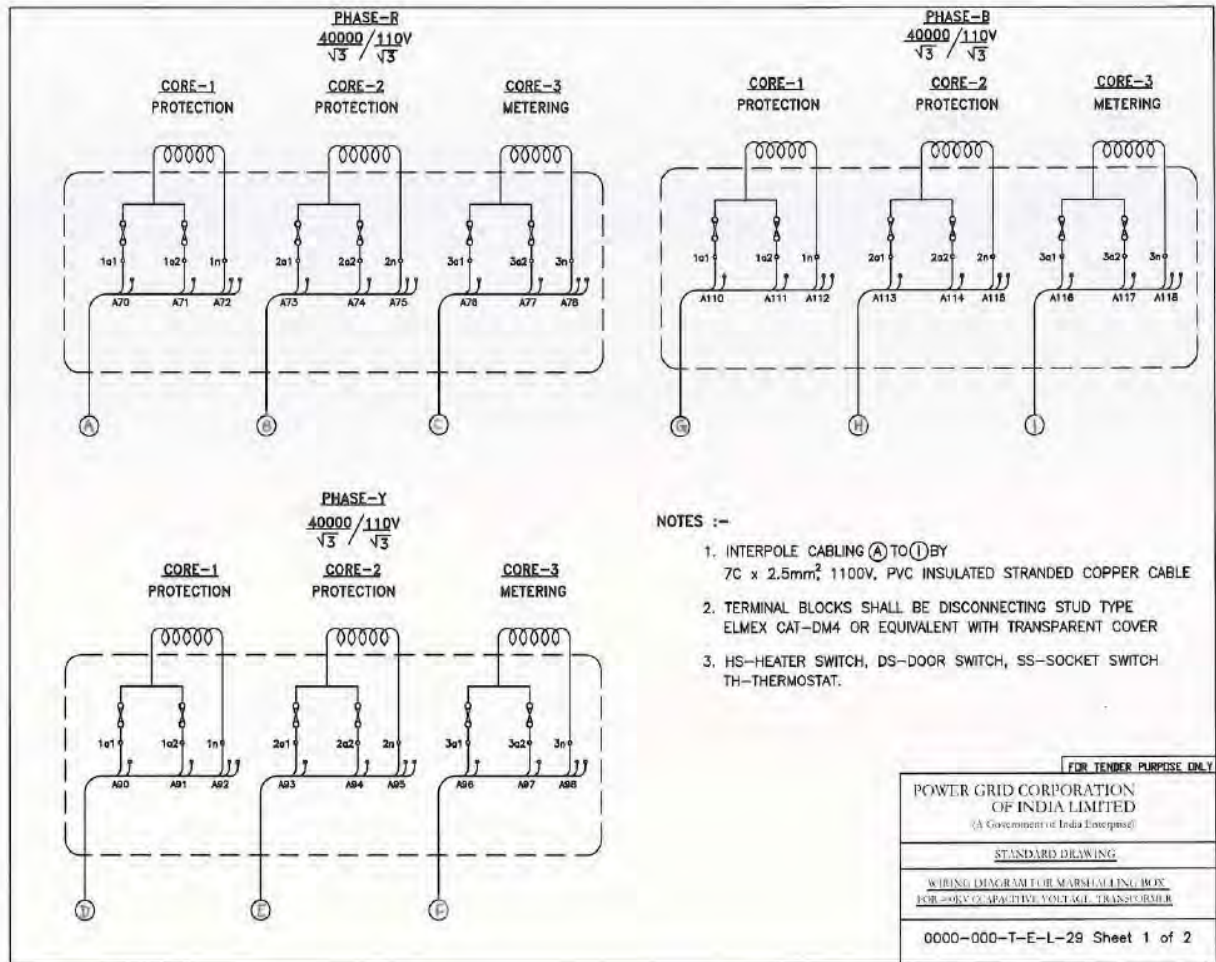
PHASE-R
$\frac{40000}{\sqrt{3}} / \frac{110}{\sqrt{3}}$V

CORE-1
PROTECTION

CORE-2
PROTECTION

CORE-3
METERING

1a1 1a2 1n
A70 A71 A72

2a1 2a2 2n
A73 A74 A75

3a1 3a2 3n
A76 A77 A78

A B C

PHASE-B
$\frac{40000}{\sqrt{3}} / \frac{110}{\sqrt{3}}$V

CORE-1
PROTECTION

CORE-2
PROTECTION

CORE-3
METERING

1a1 1a2 1n
A110 A111 A112

2a1 2a2 2n
A113 A114 A115

3a1 3a2 3n
A116 A117 A118

G H I

PHASE-Y
$\frac{40000}{\sqrt{3}} / \frac{110}{\sqrt{3}}$V

CORE-1
PROTECTION

CORE-2
PROTECTION

CORE-3
METERING

1a1 1a2 1n
A90 A91 A92

2a1 2a2 2n
A93 A94 A95

3a1 3a2 3n
A96 A97 A98

D E F

NOTES :-

1. INTERPOLE CABLING (A) TO (I) BY 7C x 2.5mm$^2$, 1100V, PVC INSULATED STRANDED COPPER CABLE

2. TERMINAL BLOCKS SHALL BE DISCONNECTING STUD TYPE ELMEX CAT-DM4 OR EQUIVALENT WITH TRANSPARENT COVER

3. HS-HEATER SWITCH, DS-DOOR SWITCH, SS-SOCKET SWITCH TH-THERMOSTAT.

FOR TENDER PURPOSE ONLY

POWER GRID CORPORATION OF INDIA LIMITED
(A Government of India Enterprise)

STANDARD DRAWING

WIRING DIAGRAM FOR MARSHALLING BOX FOR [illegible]KV CAPACITIVE VOLTAGE TRANSFORMER

0000-000-T-E-L-29 Sheet 1 of 2